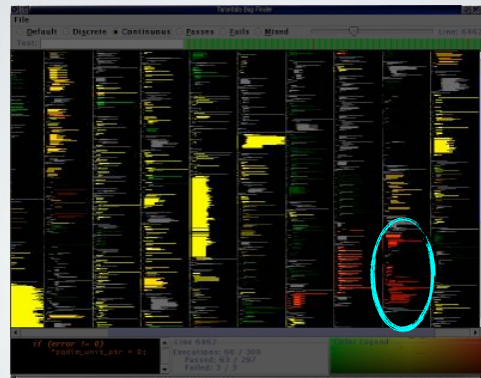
Tarantula Bug Finder

File

Default Discrete Continuous Passes Fails Mixed Line: 6462

Test:

if (error != 0)
*radim_unit_ptr = 0;

Line 6462
Executions: 60 / 300
Passed: 63 / 297
Failed: 3 / 3

Color Legend